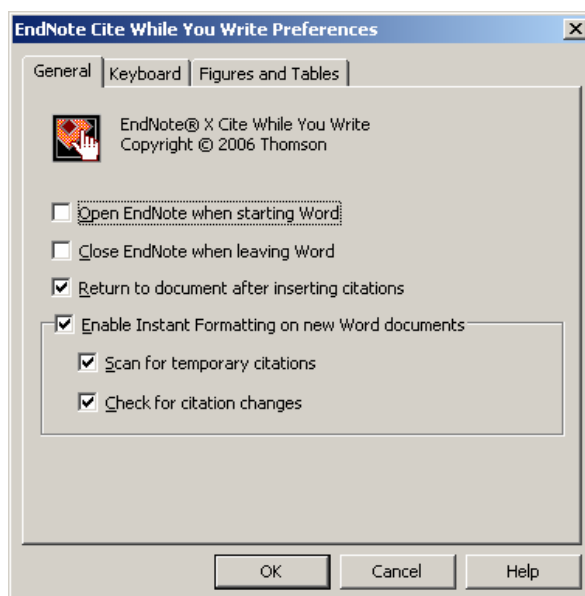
EndNote Cite While You Write Preferences

General | Keyboard | Figures and Tables

EndNote® X Cite While You Write
Copyright © 2006 Thomson

☐ Open EndNote when starting Word

☐ Close EndNote when leaving Word

☑ Return to document after inserting citations

☑ Enable Instant Formatting on new Word documents

☑ Scan for temporary citations

☑ Check for citation changes

OK | Cancel | Help